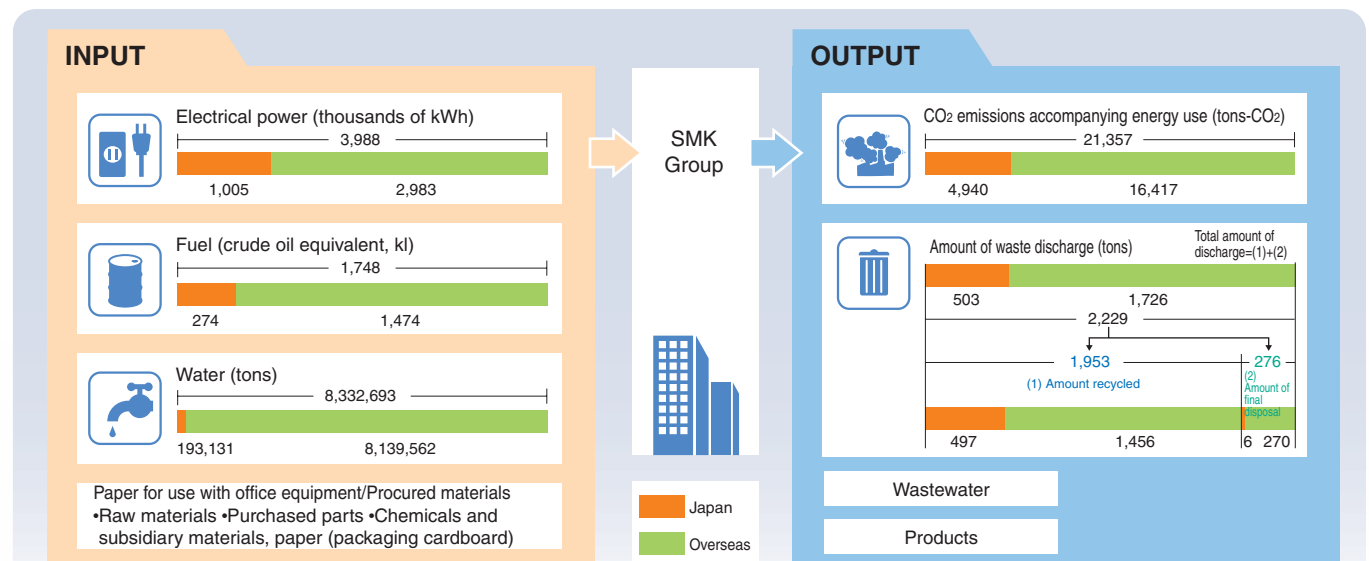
INPUT

Electrical power (thousands of kWh)
3,988
1,005 2,983

Fuel (crude oil equivalent, kl)
1,748
274 1,474

Water (tons)
8,332,693
193,131 8,139,562

Paper for use with office equipment/Procured materials
•Raw materials •Purchased parts •Chemicals and subsidiary materials, paper (packaging cardboard)

SMK Group

Japan
Overseas

OUTPUT

$CO_2$ emissions accompanying energy use (tons-$CO_2$)
21,357
4,940 16,417

Amount of waste discharge (tons)
Total amount of discharge=(1)+(2)
503 1,726
2,229
1,953
(1) Amount recycled
276
(2) Amount of final disposal
497 1,456 6 270

Wastewater

Products